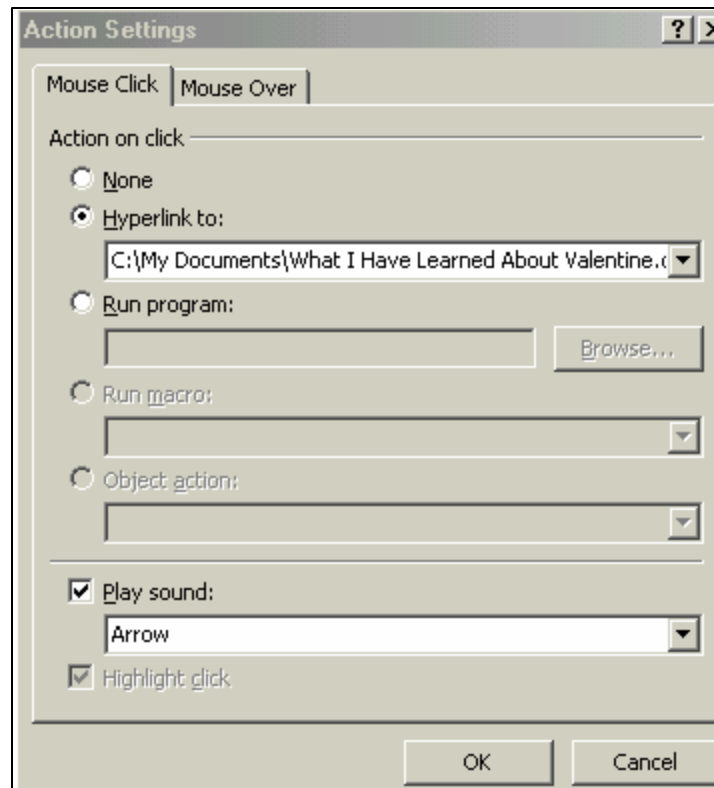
Action Settings

?

Mouse Click

Mouse Over

Action on click

None

Hyperlink to:

C:\My Documents\What I Have Learned About Valentine.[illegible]

Run program:

Browse...

Run macro:

Object action:

Play sound:

Arrow

Highlight click

OK

Cancel